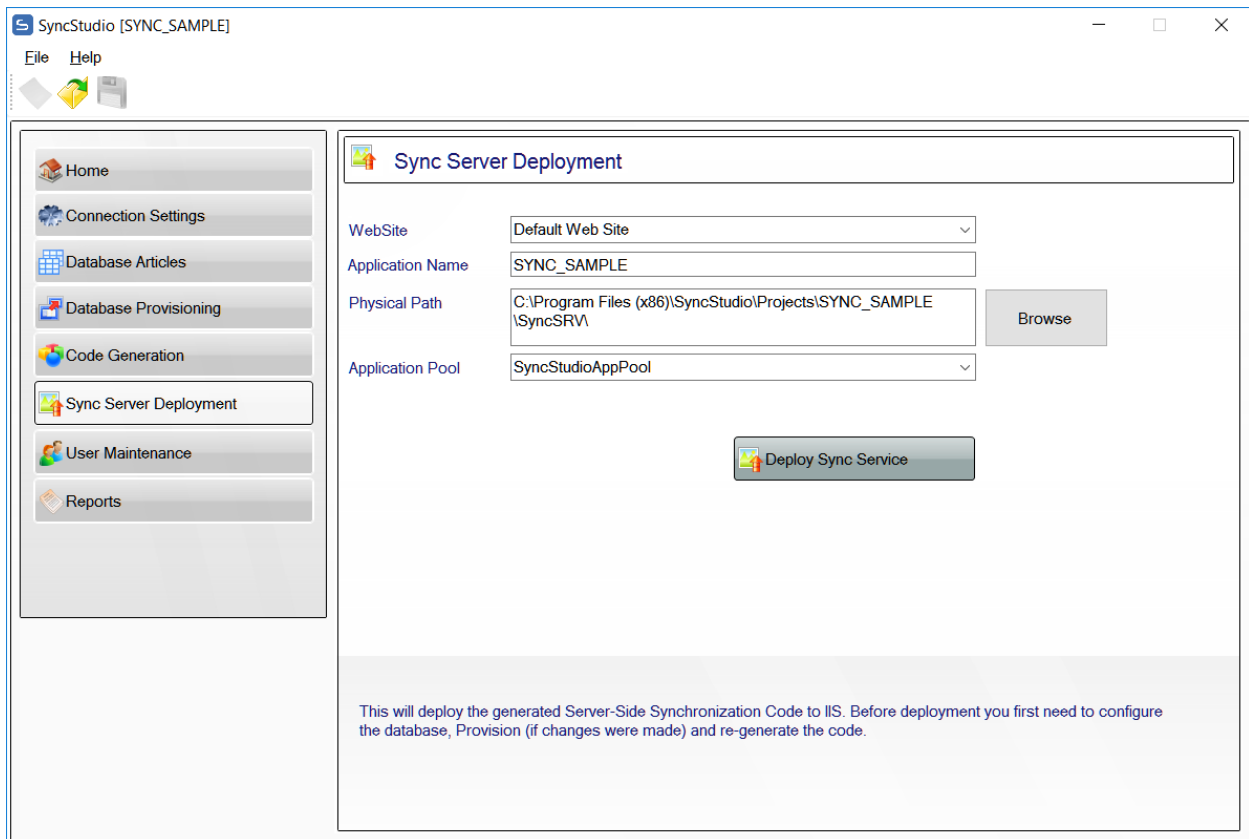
SyncStudio [SYNC_SAMPLE]

File Help

Home
Connection Settings
Database Articles
Database Provisioning
Code Generation
Sync Server Deployment
User Maintenance
Reports

Sync Server Deployment

WebSite | Default Web Site
Application Name | SYNC_SAMPLE
Physical Path | C:\Program Files (x86)\SyncStudio\Projects\SYNC_SAMPLE\SyncSRV\
Browse
Application Pool | SyncStudioAppPool

Deploy Sync Service

This will deploy the generated Server-Side Synchronization Code to IIS. Before deployment you first need to configure the database, Provision (if changes were made) and re-generate the code.